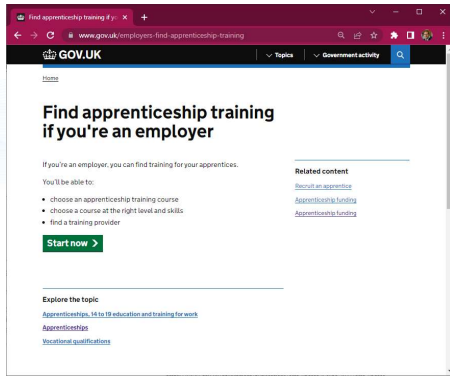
Find apprenticeship training if yo ×

www.gov.uk/employers-find-apprenticeship-training

GOV.UK

Topics

Government activity

Home

Find apprenticeship training if you're an employer

If you're an employer, you can find training for your apprentices.

You'll be able to:

- choose an apprenticeship training course
- choose a course at the right level and skills
- find a training provider

Start now >

Related content

Recruit an apprentice

Apprenticeship funding

Apprenticeship funding

Explore the topic

Apprenticeships, 14 to 19 education and training for work

Apprenticeships

Vocational qualifications